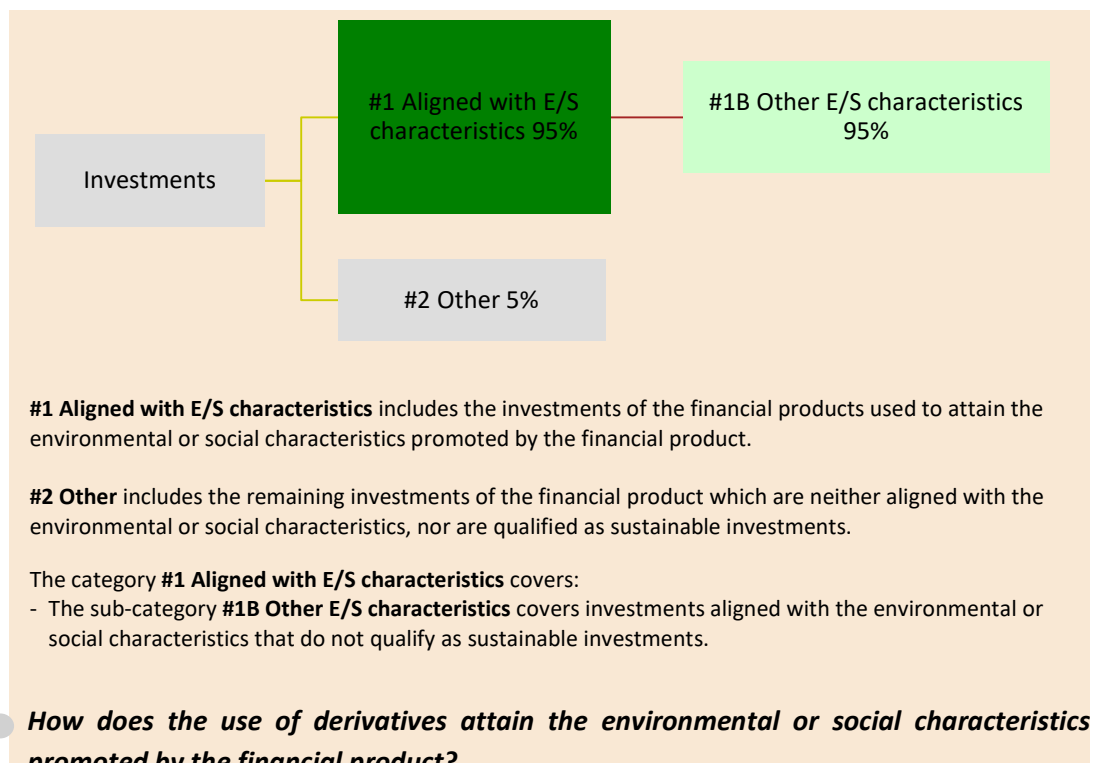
Investments

#1 Aligned with E/S characteristics 95%

#1B Other E/S characteristics 95%

#2 Other 5%

**#1 Aligned with E/S characteristics** includes the investments of the financial products used to attain the environmental or social characteristics promoted by the financial product.

**#2 Other** includes the remaining investments of the financial product which are neither aligned with the environmental or social characteristics, nor are qualified as sustainable investments.

The category **#1 Aligned with E/S characteristics** covers:
- The sub-category **#1B Other E/S characteristics** covers investments aligned with the environmental or social characteristics that do not qualify as sustainable investments.

*How does the use of derivatives attain the environmental or social characteristics* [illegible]